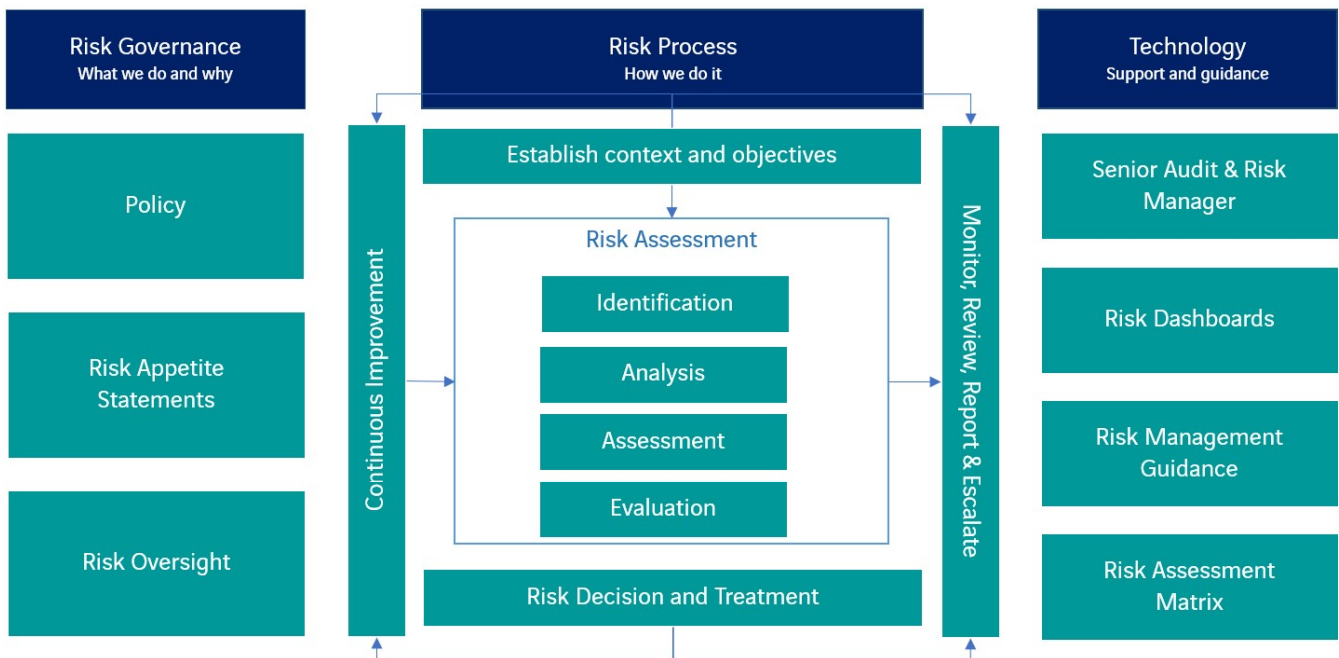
Risk Governance
What we do and why

Policy

Risk Appetite Statements

Risk Oversight

Risk Process
How we do it

Continuous Improvement

Establish context and objectives

Risk Assessment

Identification

Analysis

Assessment

Evaluation

Risk Decision and Treatment

Monitor, Review, Report & Escalate

Technology
Support and guidance

Senior Audit & Risk Manager

Risk Dashboards

Risk Management Guidance

Risk Assessment Matrix